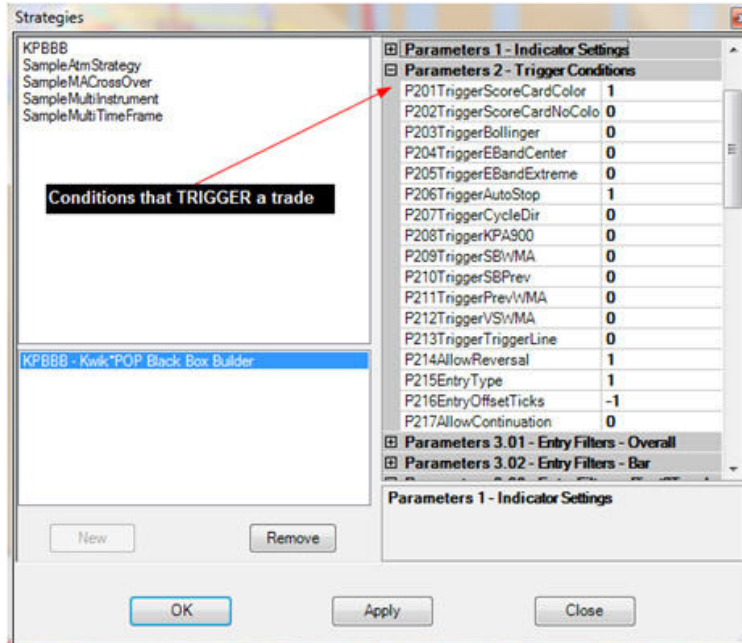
Strategies

KPBBB
SampleAtmStrategy
SampleMACrossOver
SampleMultiInstrument
SampleMultiTimeFrame

Conditions that TRIGGER a trade

KPBBB - Kwik*POP Black Box Builder

New
Remove

| Parameters 1 - Indicator Settings | |
|---|---|
| Parameters 2 - Trigger Conditions | |
| P201TriggerScoreCardColor | 1 |
| P202TriggerScoreCardNoColo | 0 |
| P203TriggerBollinger | 0 |
| P204TriggerEBandCenter | 0 |
| P205TriggerEBandExtreme | 0 |
| P206TriggerAutoStop | 1 |
| P207TriggerCycleDir | 0 |
| P208TriggerKPA900 | 0 |
| P209TriggerSBWMA | 0 |
| P210TriggerSBPrev | 0 |
| P211TriggerPrevWMA | 0 |
| P212TriggerVSWMA | 0 |
| P213TriggerTriggerLine | 0 |
| P214AllowReversal | 1 |
| P215EntryType | 1 |
| P216EntryOffsetTicks | -1 |
| P217AllowContinuation | 0 |
| Parameters 3.01 - Entry Filters - Overall | |
| Parameters 3.02 - Entry Filters - Bar | |
| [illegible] | |

Parameters 1 - Indicator Settings

OK
Apply
Close